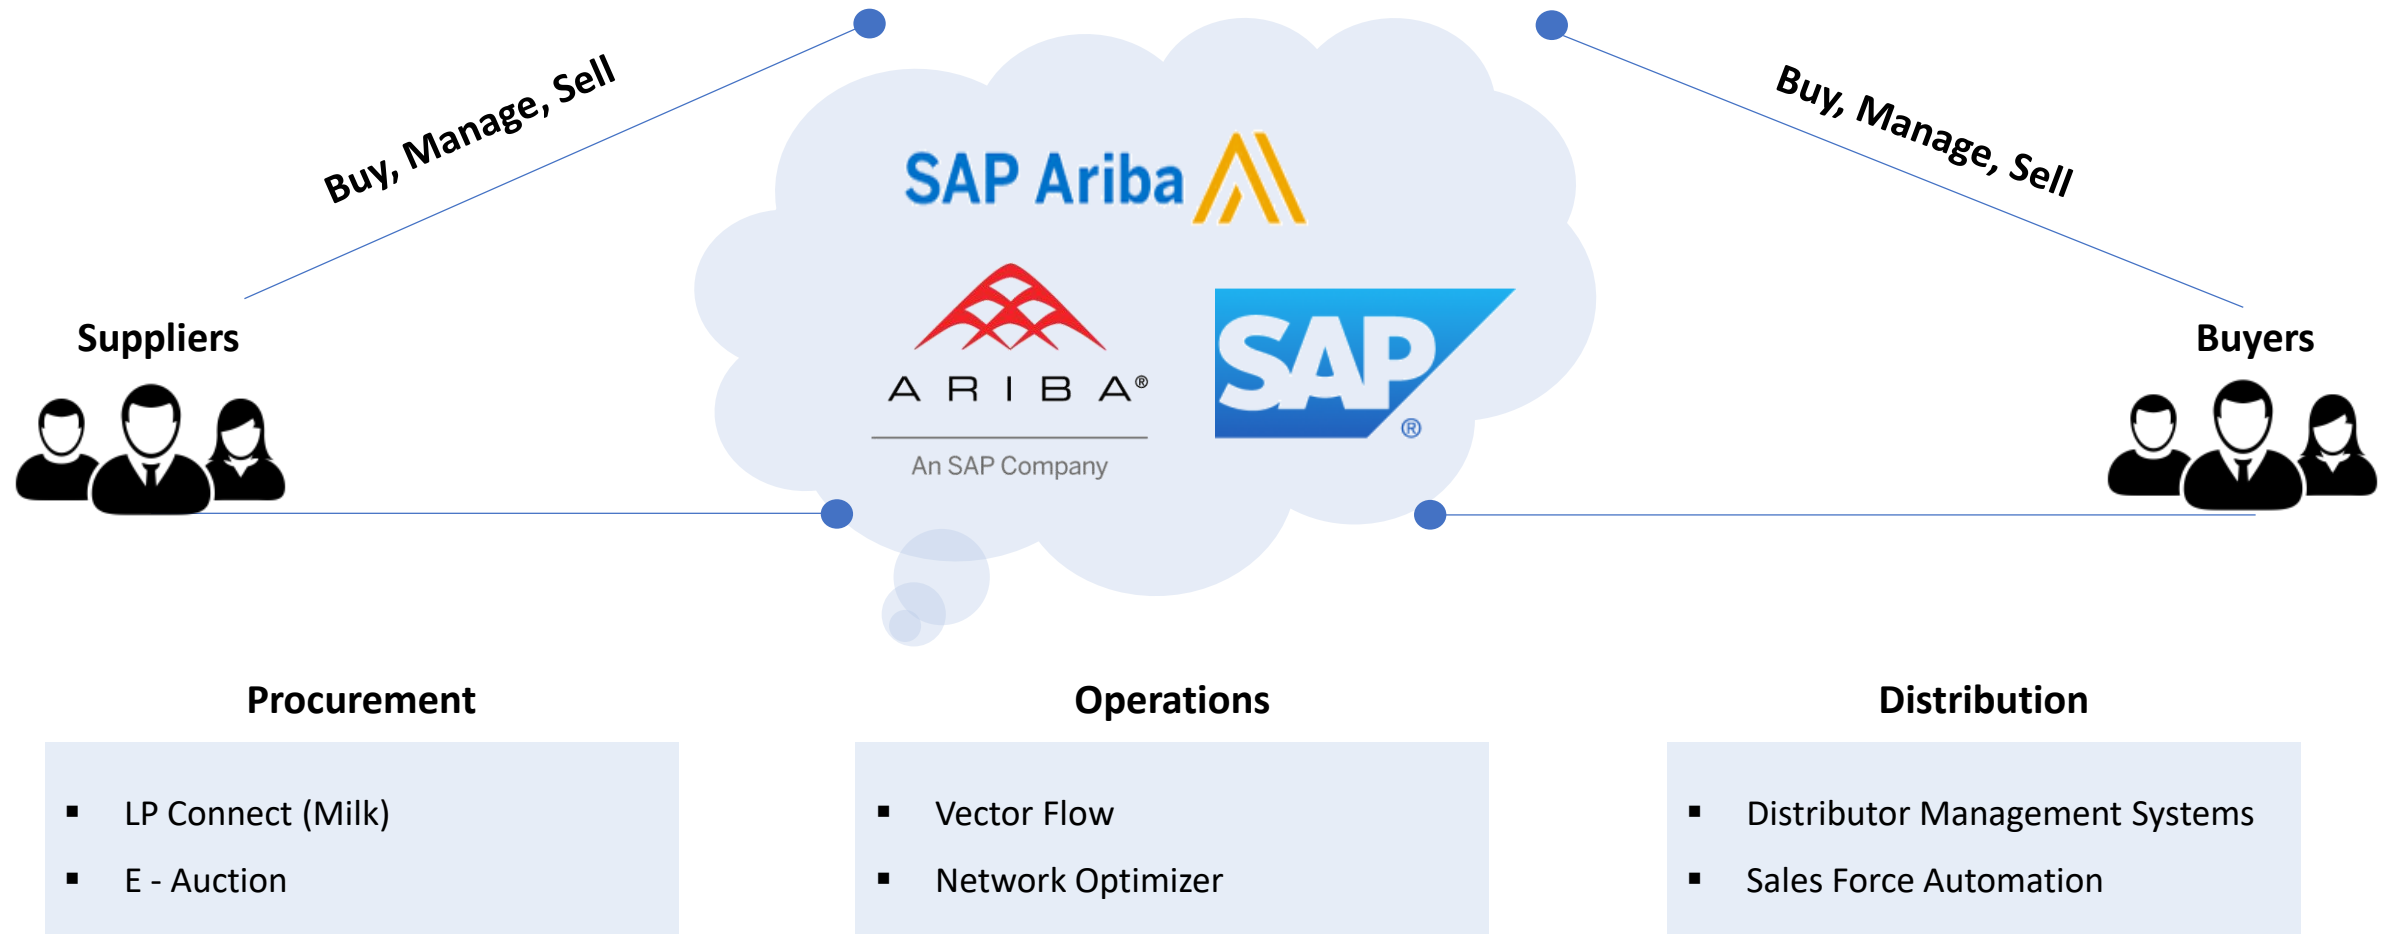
Buy, Manage, Sell

Buy, Manage, Sell

SAP Ariba

ARIBA®
An SAP Company

SAP®

Suppliers

Buyers

Procurement

▪ LP Connect (Milk)
▪ E - Auction

Operations

▪ Vector Flow
▪ Network Optimizer

Distribution

▪ Distributor Management Systems
▪ Sales Force Automation